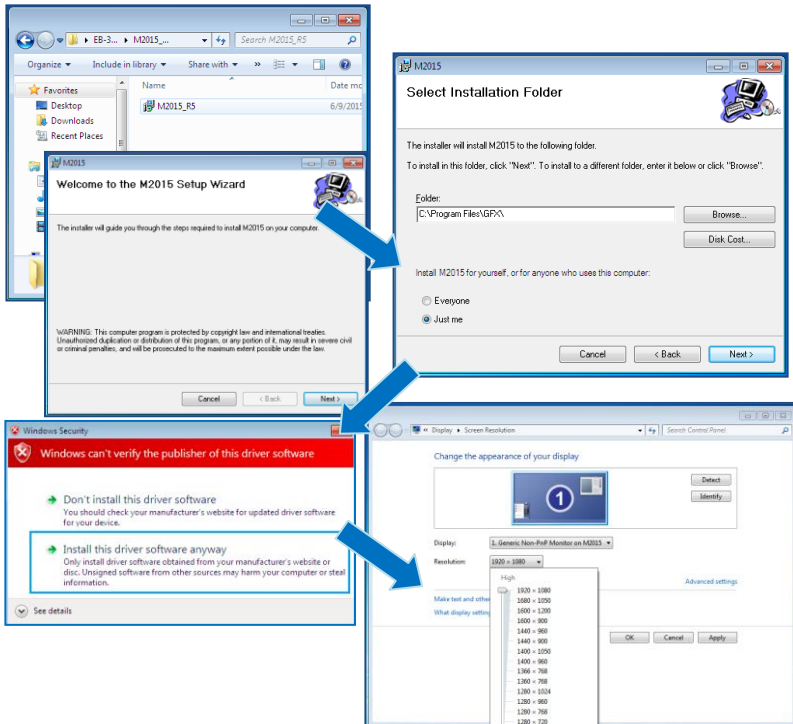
EB-3... ▸ M2015_...
Search M2015_R5
Organize ▾ Include in library ▾ Share with ▾ »
Favorites
Desktop
Downloads
Recent Places
Name
Date mo
M2015_R5
6/9/201

M2015
Welcome to the M2015 Setup Wizard
The installer will guide you through the steps required to install M2015 on your computer.
WARNING: This computer program is protected by copyright law and international treaties. Unauthorized duplication or distribution of this program, or any portion of it, may result in severe civil or criminal penalties, and will be prosecuted to the maximum extent possible under the law.
Cancel
< Back
Next >

M2015
Select Installation Folder
The installer will install M2015 to the following folder.
To install in this folder, click "Next". To install to a different folder, enter it below or click "Browse".
Folder:
C:\Program Files\GFX\
Browse...
Disk Cost...
Install M2015 for yourself, or for anyone who uses this computer:
Everyone
Just me
Cancel
< Back
Next >

Windows Security
Windows can't verify the publisher of this driver software
Don't install this driver software
You should check your manufacturer's website for updated driver software for your device.
Install this driver software anyway
Only install driver software obtained from your manufacturer's website or disc. Unsigned software from other sources may harm your computer or steal information.
See details

« Display ▸ Screen Resolution
Search Control Panel
Change the appearance of your display
Detect
Identify
Display:
1. Generic Non-PnP Monitor on M2015
Resolution:
1920 × 1080
High
1920 × 1080
1680 × 1050
1600 × 1200
1600 × 900
1440 × 960
1440 × 900
1400 × 1050
1400 × 960
1366 × 768
1360 × 768
1280 × 1024
1280 × 960
1280 × 768
1280 × 720
Advanced settings
Make text and othe
What display setting
OK
Cancel
Apply